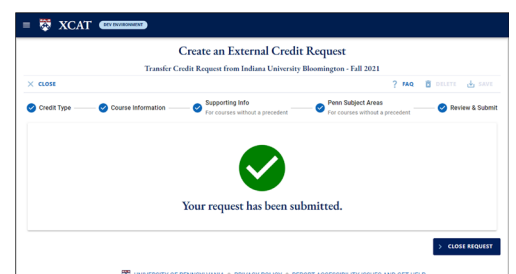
XCAT DEV ENVIRONMENT

Create an External Credit Request

Transfer Credit Request from Indiana University Bloomington - Fall 2021

CLOSE

FAQ DELETE SAVE

Credit Type

Course Information

Supporting Info
For courses without a precedent

Penn Subject Areas
For courses without a precedent

Review & Submit

Your request has been submitted.

CLOSE REQUEST

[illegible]